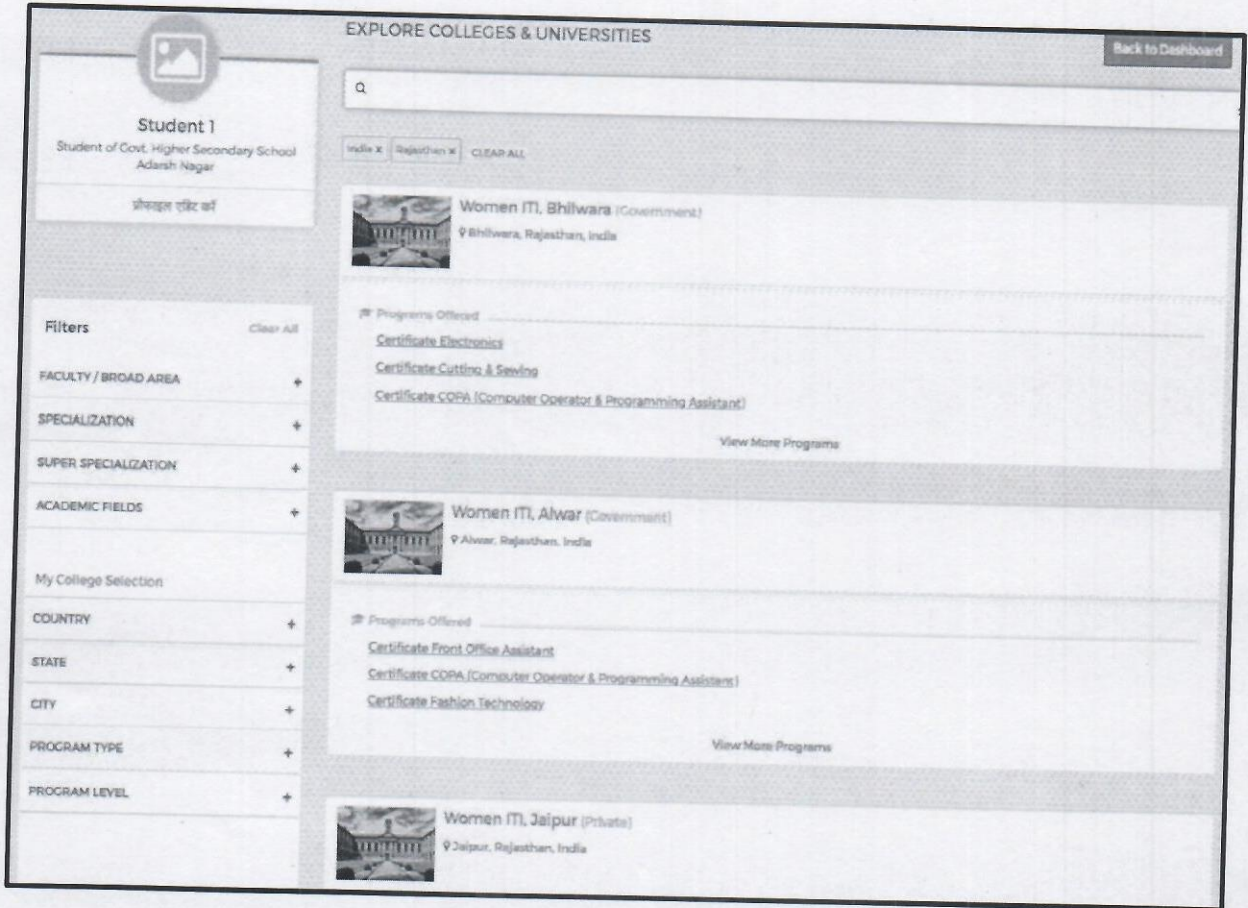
Student 1
Student of Govt. Higher Secondary School Adarsh Nagar

प्रोफाइल एडिट करें

Filters
Clear All

FACULTY / BROAD AREA +

SPECIALIZATION +

SUPER SPECIALIZATION +

ACADEMIC FIELDS +

My College Selection

COUNTRY +

STATE +

CITY +

PROGRAM TYPE +

PROGRAM LEVEL +

EXPLORE COLLEGES & UNIVERSITIES

Back to Dashboard

India x Rajasthan x CLEAR ALL

Women ITI, Bhilwara (Government)
Bhilwara, Rajasthan, India

Programs Offered
Certificate Electronics
Certificate Cutting & Sewing
Certificate COPA (Computer Operator & Programming Assistant)
View More Programs

Women ITI, Alwar (Government)
Alwar, Rajasthan, India

Programs Offered
Certificate Front Office Assistant
Certificate COPA (Computer Operator & Programming Assistant)
Certificate Fashion Technology
View More Programs

Women ITI, Jaipur (Private)
Jaipur, Rajasthan, India